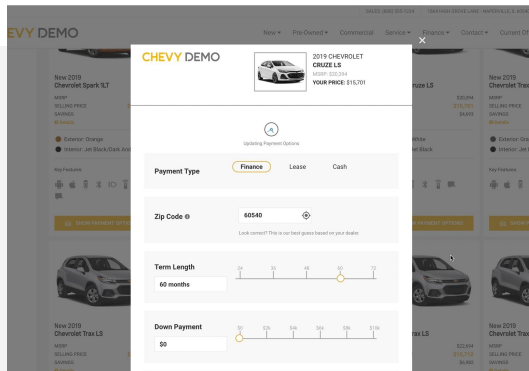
SALES: (888) 555-1234 1994 HWY GROVE LANE • NAPERVILLE, IL 6

EVY DEMO

New ▾ Pre-Owned ▾ Commercial Service ▾ Finance ▾ Contact ▾ Current Of

New 2019
Chevrolet Spark 1LT

MSRP
SELLING PRICE
SAVINGS

Exterior: Orange
Interior: Jet Black/Dark Ash

Key Features

New 2019
Chevrolet Trax LS

MSRP
SELLING PRICE
SAVINGS

New 2019
Chevrolet Trax LS

MSRP
SELLING PRICE
SAVINGS

CHEVY DEMO

2019 CHEVROLET
CRUZE LS
MSRP: $20,294
YOUR PRICE: $15,701

Updating Payment Options

Payment Type
Finance
Lease
Cash

Zip Code
60540
Look correct? This is our best guess based on your dealer.

Term Length
60 months
24 36 48 60 72

Down Payment
$0
$0 $2k $4k $6k $8k $10k

×

New 2019
Chevrolet Trax

MSRP
SELLING PRICE
SAVINGS

Exterior: Gray
Interior: Jet Black

Key Features

New 2019
Chevrolet Trax LS

MSRP
SELLING PRICE
SAVINGS
$22,614
$18,772
$3,842